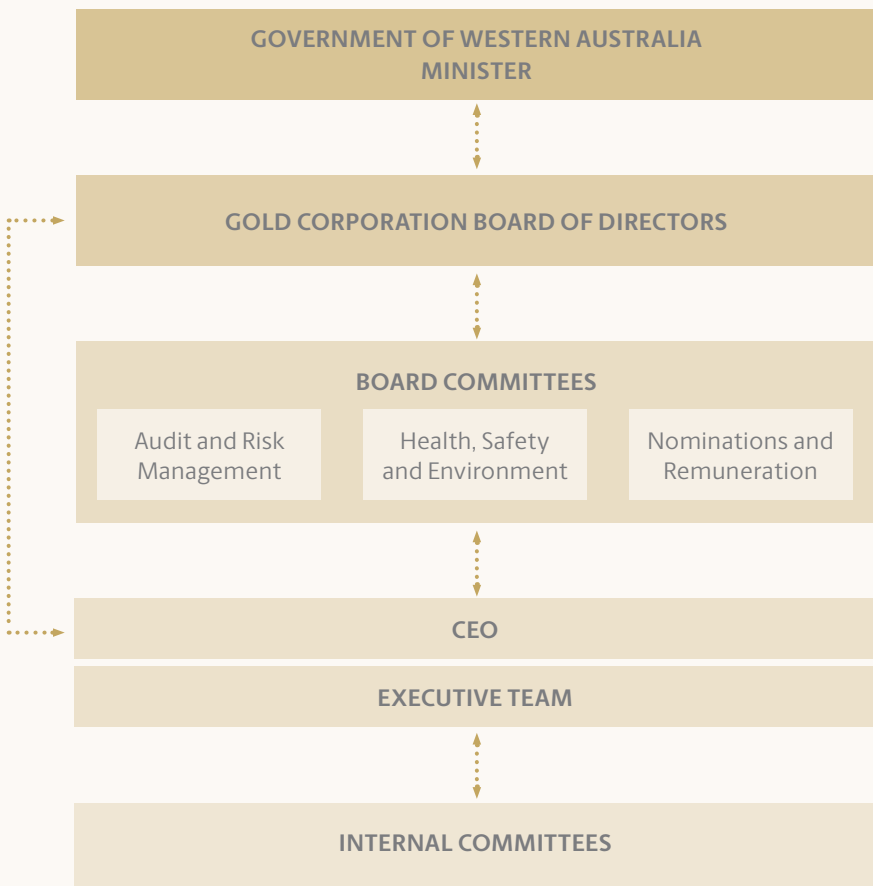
GOVERNMENT OF WESTERN AUSTRALIA
MINISTER

GOLD CORPORATION BOARD OF DIRECTORS

BOARD COMMITTEES

Audit and Risk Management

Health, Safety and Environment

Nominations and Remuneration

CEO

EXECUTIVE TEAM

INTERNAL COMMITTEES